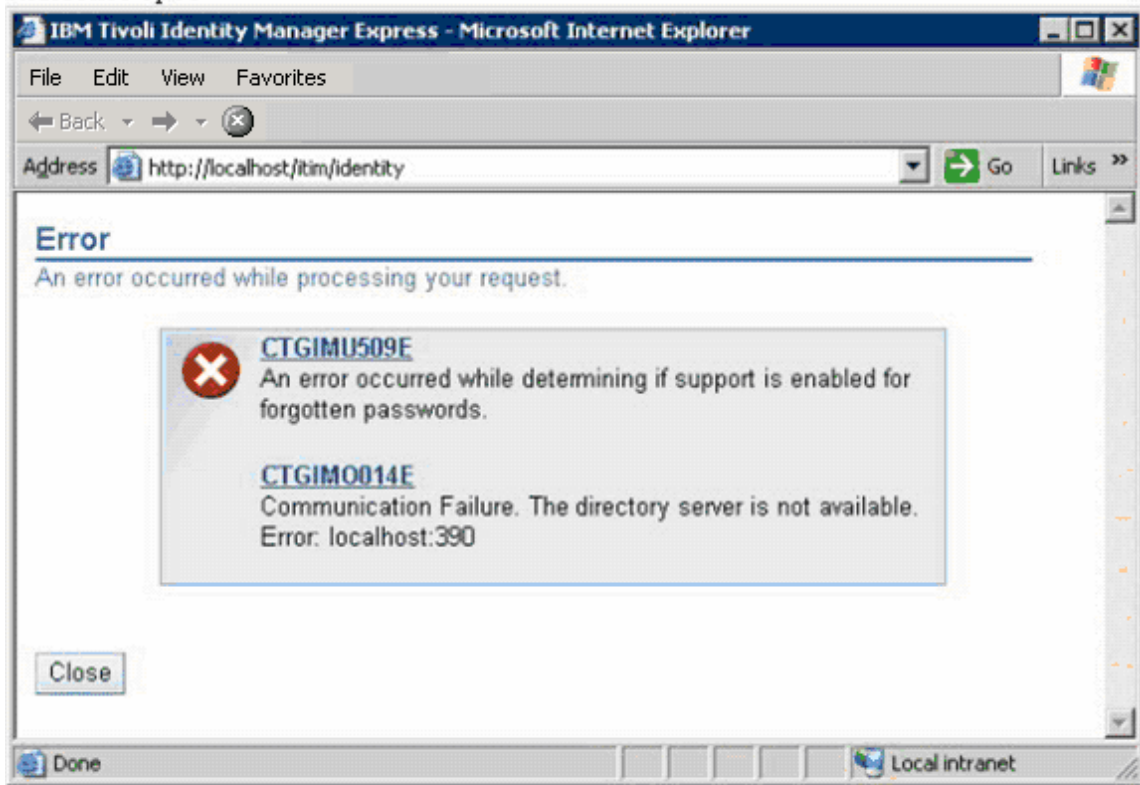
IBM Tivoli Identity Manager Express - Microsoft Internet Explorer

File Edit View Favorites

Back

Address http://localhost/itim/identity

Go

Links »

Error

An error occurred while processing your request.

CTGIMU509E
An error occurred while determining if support is enabled for forgotten passwords.

CTGIMO014E
Communication Failure. The directory server is not available. Error: localhost:390

Close

Done

Local intranet